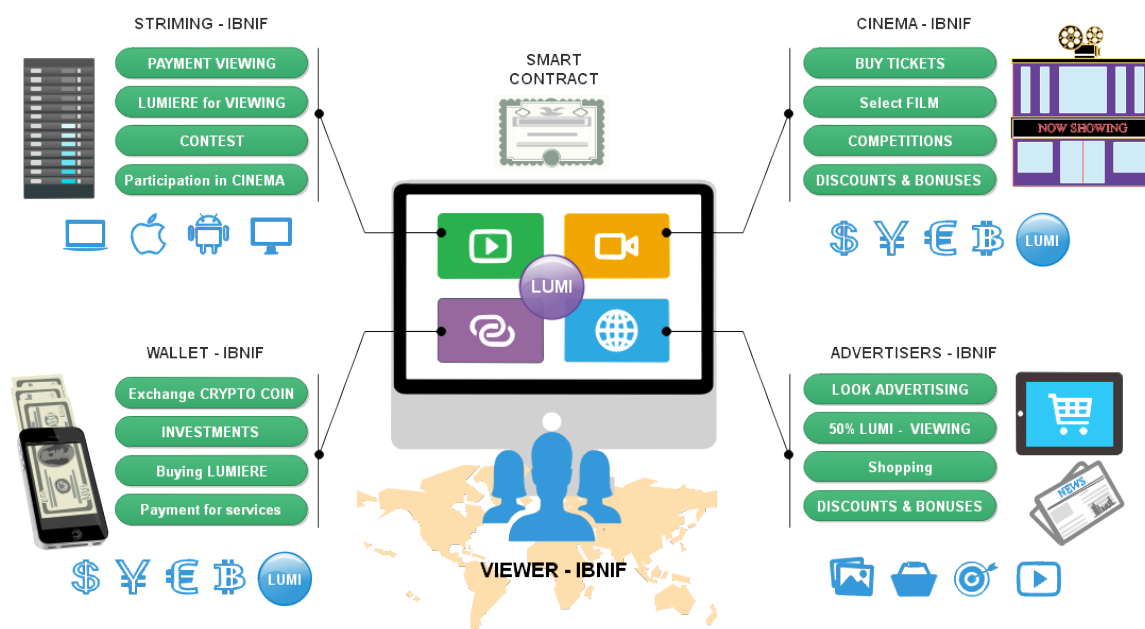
STRIMING - IBNIF

PAYMENT VIEWING

LUMIERE for VIEWING

CONTEST

Participation in CINEMA

SMART CONTRACT

CINEMA - IBNIF

BUY TICKETS

Select FILM

COMPETITIONS

DISCOUNTS & BONUSES

NOW SHOWING

$ ¥ € ฿ LUMI

LUMI

WALLET - IBNIF

Exchange CRYPTO COIN

INVESTMENTS

Buying LUMIERE

Payment for services

$ ¥ € ฿ LUMI

ADVERTISERS - IBNIF

LOOK ADVERTISING

50% LUMI - VIEWING

Shopping

DISCOUNTS & BONUSES

NEWS

VIEWER - IBNIF